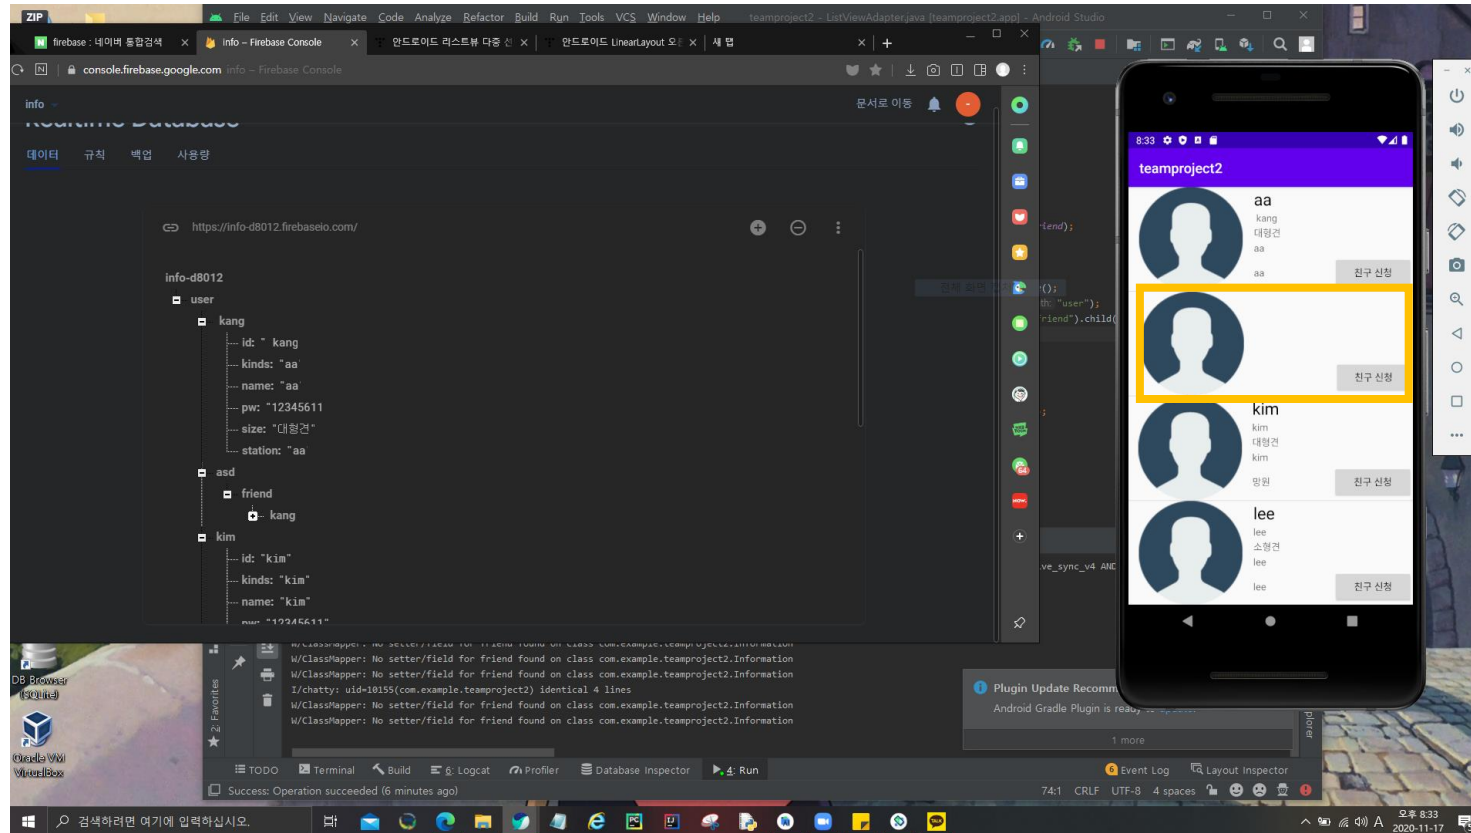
ZIP

File Edit View Navigate Code Analyze Refactor Build Run Tools VCS Window Help teamproject2 - ListViewAdapter.java [teamproject2.app] - Android Studio

firebase : 네이버 통합검색 × info - Firebase Console × 안드로이드 리스트뷰 다중 선 × 안드로이드 LinearLayout 오 × 새 탭 × +

console.firebase.google.com info - Firebase Console

info

문서로 이동

Realtime Database

데이터 규칙 백업 사용량

https://info-d8012.firebaseio.com/

info-d8012
user
kang
id: " kang
kinds: "aa
name: "aa
pw: "12345611
size: "대형견"
station: "aa
asd
friend
kang
kim
id: "kim"
kinds: "kim"
name: "kim"
pw: "12345611"

iend);

();
th: "user");
riend").child(

ve_sync_v4 AND

8:33

teamproject2

aa
kang
대형견
aa
aa
친구 신청

친구 신청

kim
kim
대형견
kim
망원
친구 신청

lee
lee
소형견
lee
lee
친구 신청

W/ClassMapper: No setter/field for friend found on class com.example.teamproject2.Information
W/ClassMapper: No setter/field for friend found on class com.example.teamproject2.Information
W/ClassMapper: No setter/field for friend found on class com.example.teamproject2.Information
I/chatty: uid=10155(com.example.teamproject2) identical 4 lines
W/ClassMapper: No setter/field for friend found on class com.example.teamproject2.Information
W/ClassMapper: No setter/field for friend found on class com.example.teamproject2.Information

Plugin Update Recomm
Android Gradle Plugin is ready
1 more

DB Browser (SQLite)
Oracle VM VirtualBox

2: Favorites

TODO Terminal Build 6: Logcat Profiler Database Inspector 4: Run Event Log Layout Inspector

Success: Operation succeeded (6 minutes ago) 74:1 CRLF UTF-8 4 spaces

검색하려면 여기에 입력하십시오.

오후 8:33
2020-11-17